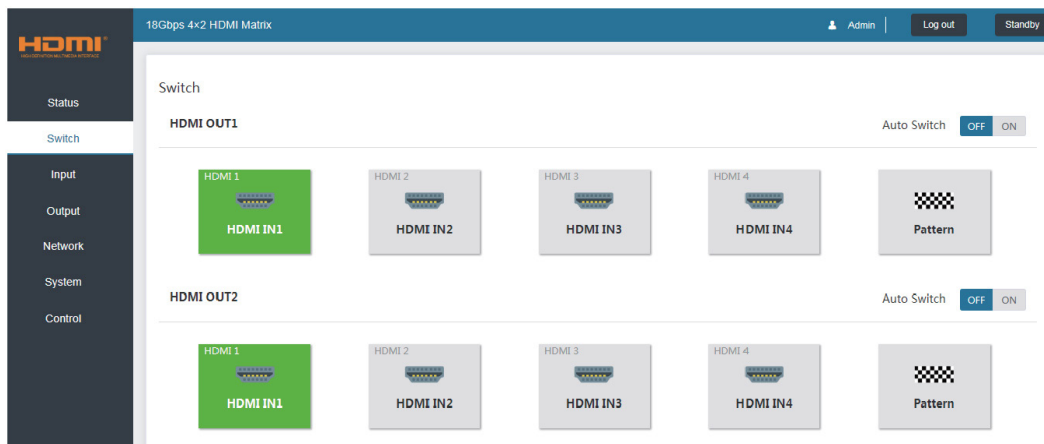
HDMI
HIGH-DEFINITION MULTIMEDIA INTERFACE

18Gbps 4×2 HDMI Matrix

Admin

Log out

Standby

Status

Switch

Input

Output

Network

System

Control

Switch

HDMI OUT1

Auto Switch OFF ON

HDMI 1
HDMI IN1

HDMI 2
HDMI IN2

HDMI 3
HDMI IN3

HDMI 4
HDMI IN4

Pattern

HDMI OUT2

Auto Switch OFF ON

HDMI 1
HDMI IN1

HDMI 2
HDMI IN2

HDMI 3
HDMI IN3

HDMI 4
HDMI IN4

Pattern